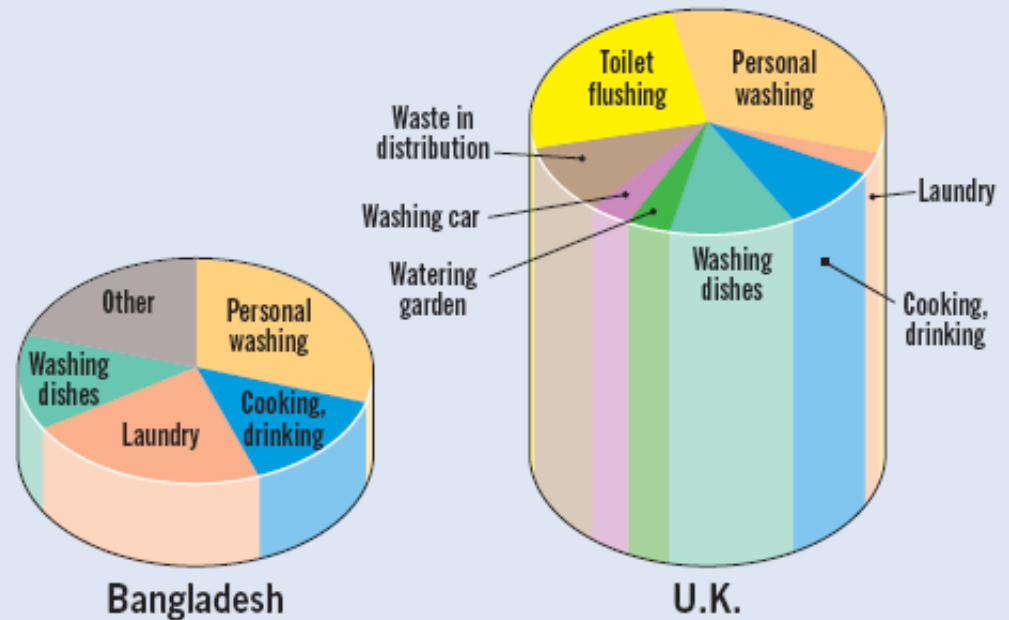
Other

Personal washing

Washing dishes

Laundry

Cooking, drinking

Bangladesh

Toilet flushing

Personal washing

Waste in distribution

Washing car

Watering garden

Laundry

Washing dishes

Cooking, drinking

U.K.